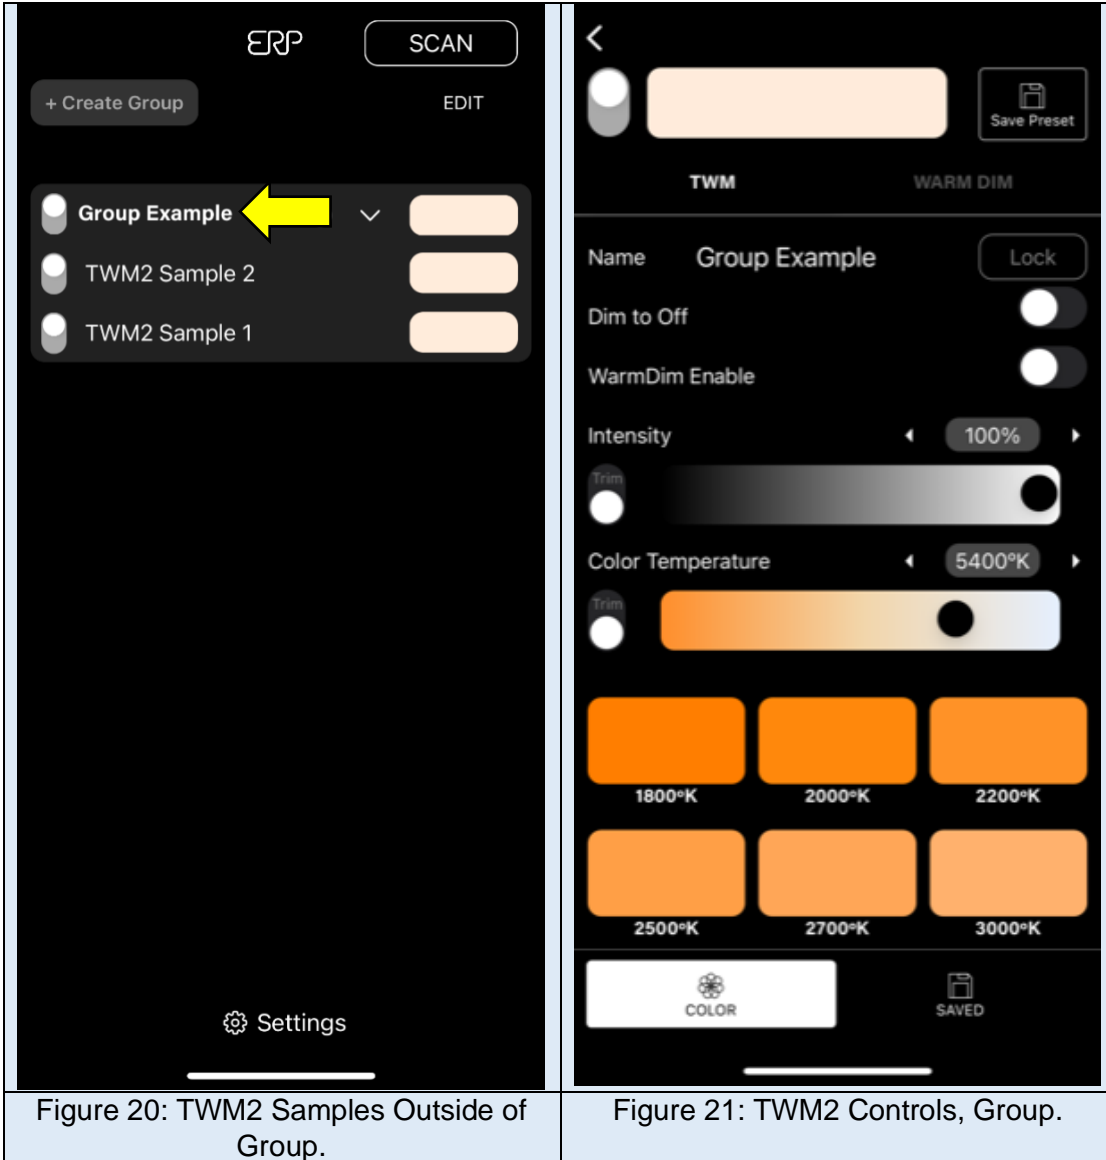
ERP SCAN

+ Create Group EDIT

Group Example

TWM2 Sample 2

TWM2 Sample 1

Settings

Figure 20: TWM2 Samples Outside of Group.

<

Save Preset

TWM WARM DIM

Name Group Example Lock

Dim to Off

WarmDim Enable

Intensity 100%

Trim

Color Temperature 5400°K

Trim

1800°K 2000°K 2200°K

2500°K 2700°K 3000°K

COLOR SAVED

Figure 21: TWM2 Controls, Group.